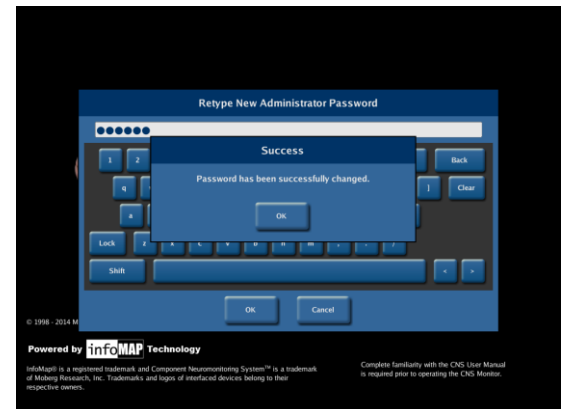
Retype New Administrator Password

●●●●●●

1 2 Back

q ] Clear

a

Lock z

Shift

< >

Success

Password has been successfully changed.

OK

OK Cancel

© 1998 - 2014 M

Powered by infoMAP Technology

InfoMap® is a registered trademark and Component Neuromonitoring System™ is a trademark of Moberg Research, Inc. Trademarks and logos of interfaced devices belong to their respective owners.

Complete familiarity with the CNS User Manual is required prior to operating the CNS Monitor.